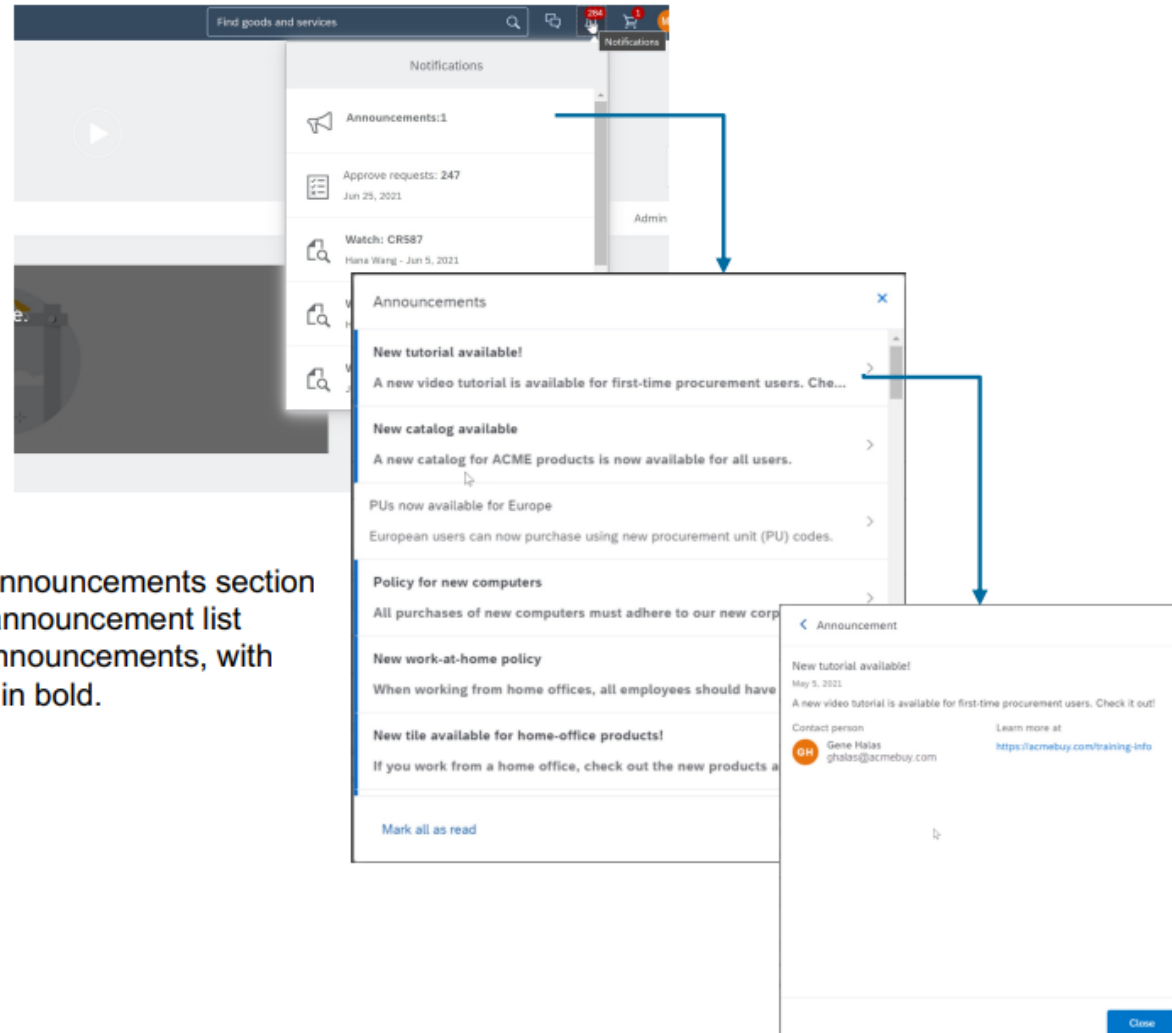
Find goods and services

294

1

Notifications

Notifications

Announcements:1

Approve requests: 247

Jun 25, 2021

Watch: CR587

Hana Wang - Jun 5, 2021

Admin

Announcements

New tutorial available!

A new video tutorial is available for first-time procurement users. Che...

New catalog available

A new catalog for ACME products is now available for all users.

PUs now available for Europe

European users can now purchase using new procurement unit (PU) codes.

Policy for new computers

All purchases of new computers must adhere to our new corp

New work-at-home policy

When working from home offices, all employees should have

New tile available for home-office products!

If you work from a home office, check out the new products a

Mark all as read

Announcement

New tutorial available!

May 5, 2021

A new video tutorial is available for first-time procurement users. Check it out!

Contact person

GH Gene Halas ghalas@acmebuy.com

Learn more at

https://acmebuy.com/training-info

Close

nnouncements section nnouncement list nnouncements, with in bold.